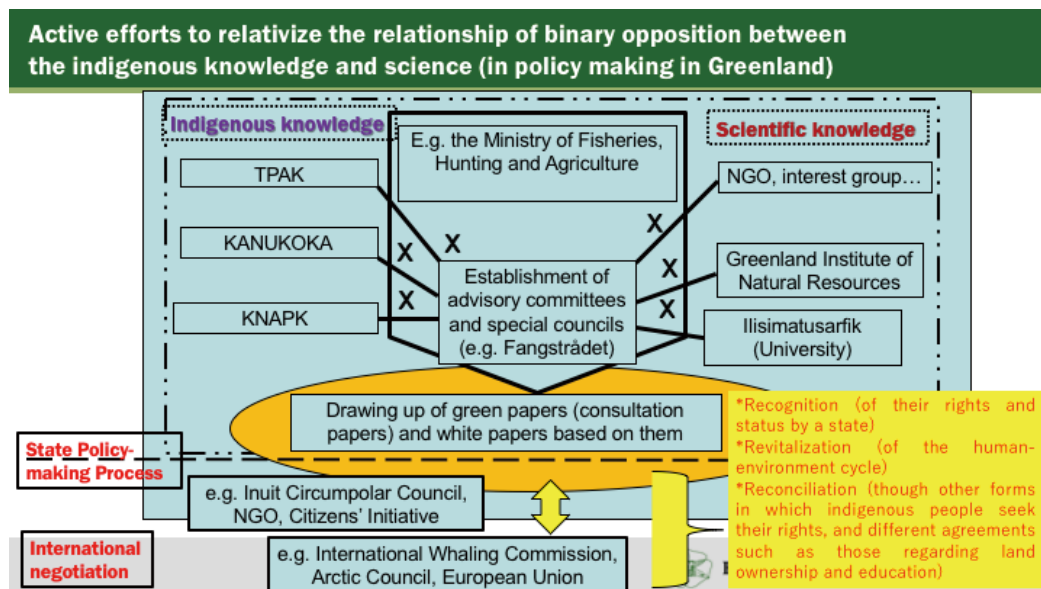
Active efforts to relativize the relationship of binary opposition between the indigenous knowledge and science (in policy making in Greenland)

Indigenous knowledge

E.g. the Ministry of Fisheries, Hunting and Agriculture

Scientific knowledge

TPAK

NGO, interest group…

KANUKOKA

X

X

X

Establishment of advisory committees and special councils (e.g. Fangstrådet)

X

Greenland Institute of Natural Resources

X

KNAPK

X

Ilisimatusarfik (University)

Drawing up of green papers (consultation papers) and white papers based on them

*Recognition (of their rights and status by a state)
*Revitalization (of the human-environment cycle)
*Reconciliation (though other forms in which indigenous people seek their rights, and different agreements such as those regarding land ownership and education)

State Policy-making Process

e.g. Inuit Circumpolar Council, NGO, Citizens' Initiative

International negotiation

e.g. International Whaling Commission, Arctic Council, European Union